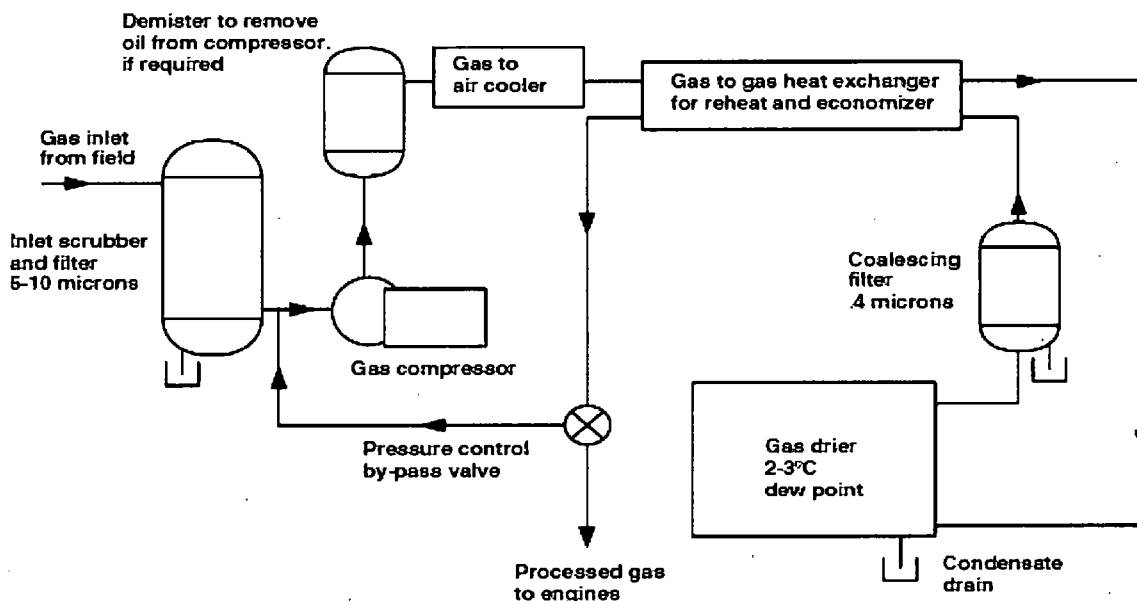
Demister to remove oil from compressor. if required

Gas to air cooler

Gas to gas heat exchanger for reheat and economizer

Gas inlet from field

Inlet scrubber and filter 5-10 microns

Gas compressor

Coalescing filter .4 microns

Pressure control by-pass valve

Gas drier 2-3°C dew point

Processed gas to engines

Condensate drain